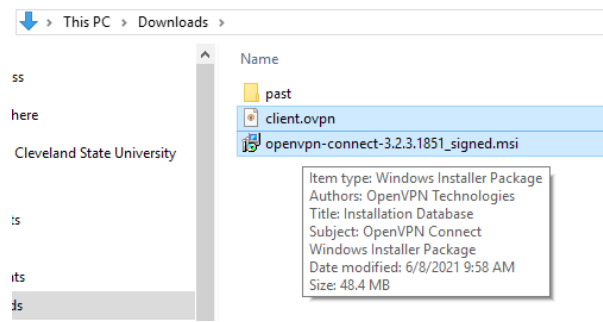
> This PC > Downloads >

ss

here

Cleveland State University

ts

nts

ads

Name

past

client.ovpn

openvpn-connect-3.2.3.1851_signed.msi

Item type: Windows Installer Package
Authors: OpenVPN Technologies
Title: Installation Database
Subject: OpenVPN Connect Windows Installer Package
Date modified: 6/8/2021 9:58 AM
Size: 48.4 MB